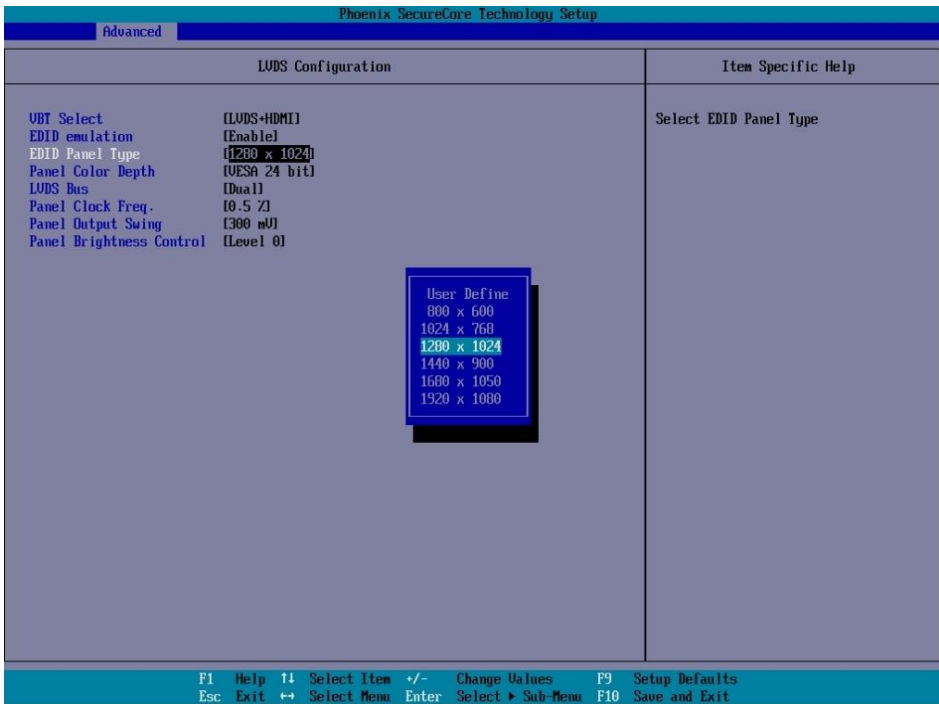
Phoenix SecureCore Technology Setup

Advanced

LVDS Configuration

Item Specific Help

VBT Select [LVDS+HDMI]
EDID emulation [Enable]
EDID Panel Type [1280 x 1024]
Panel Color Depth [VESA 24 bit]
LVDS Bus [Dual]
Panel Clock Freq. [0.5 %]
Panel Output Swing [300 mV]
Panel Brightness Control [Level 0]

Select EDID Panel Type

User Define
800 x 600
1024 x 768
1280 x 1024
1440 x 900
1680 x 1050
1920 x 1080

F1 Help ↑↓ Select Item +/- Change Values F9 Setup Defaults
Esc Exit ↔ Select Menu Enter Select ▸ Sub-Menu F10 Save and Exit